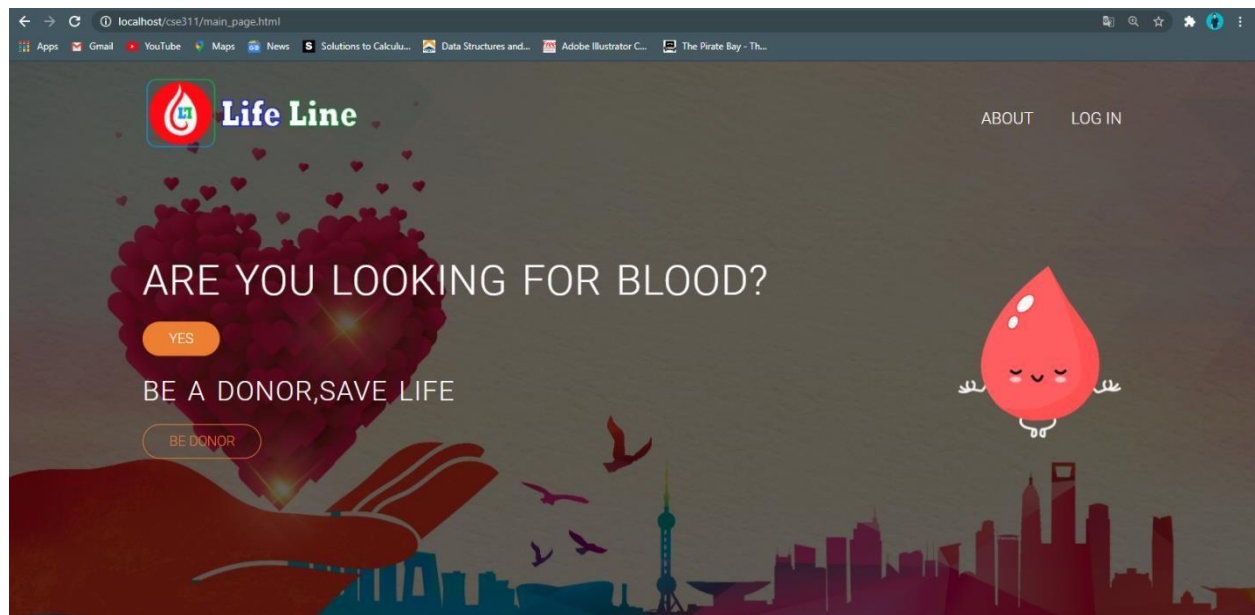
localhost/cse311/main_page.html

Apps Gmail YouTube Maps News Solutions to Calculu... Data Structures and... Adobe Illustrator C... The Pirate Bay - Th...

Life Line

ABOUT LOG IN

ARE YOU LOOKING FOR BLOOD?

YES

BE A DONOR,SAVE LIFE

BE DONOR